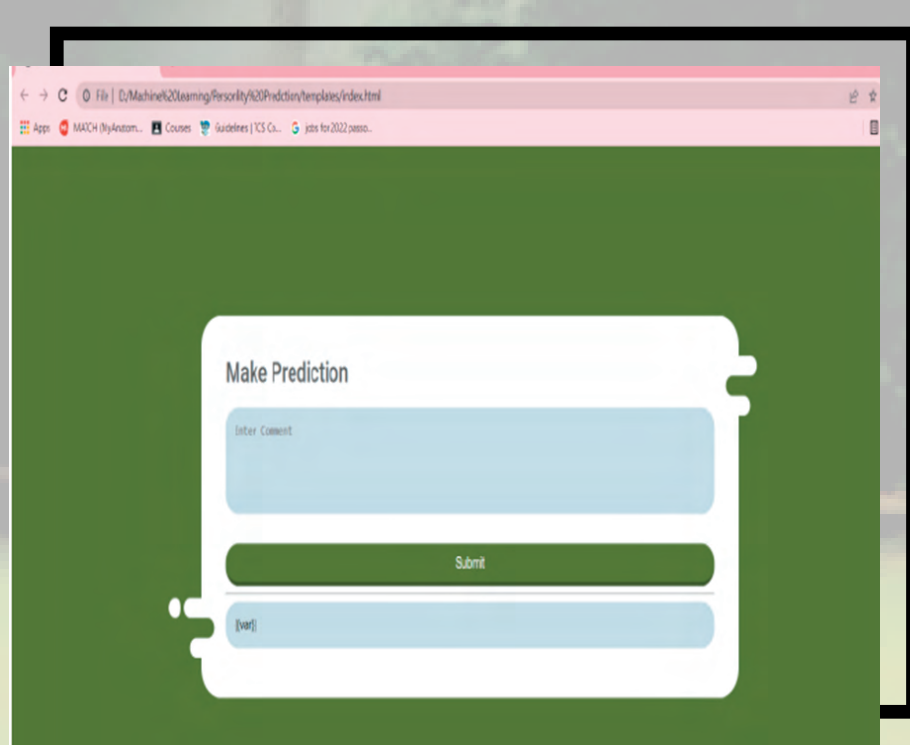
File | D:/Machine%20Learning/Personlity%20Prediction/templates/index.html

Apps MATCH (MyAnatom... Courses Guidelines | ICS Co... jobs for 2022 passo...

Make Prediction

Inter Comment

Submit

{{var}}